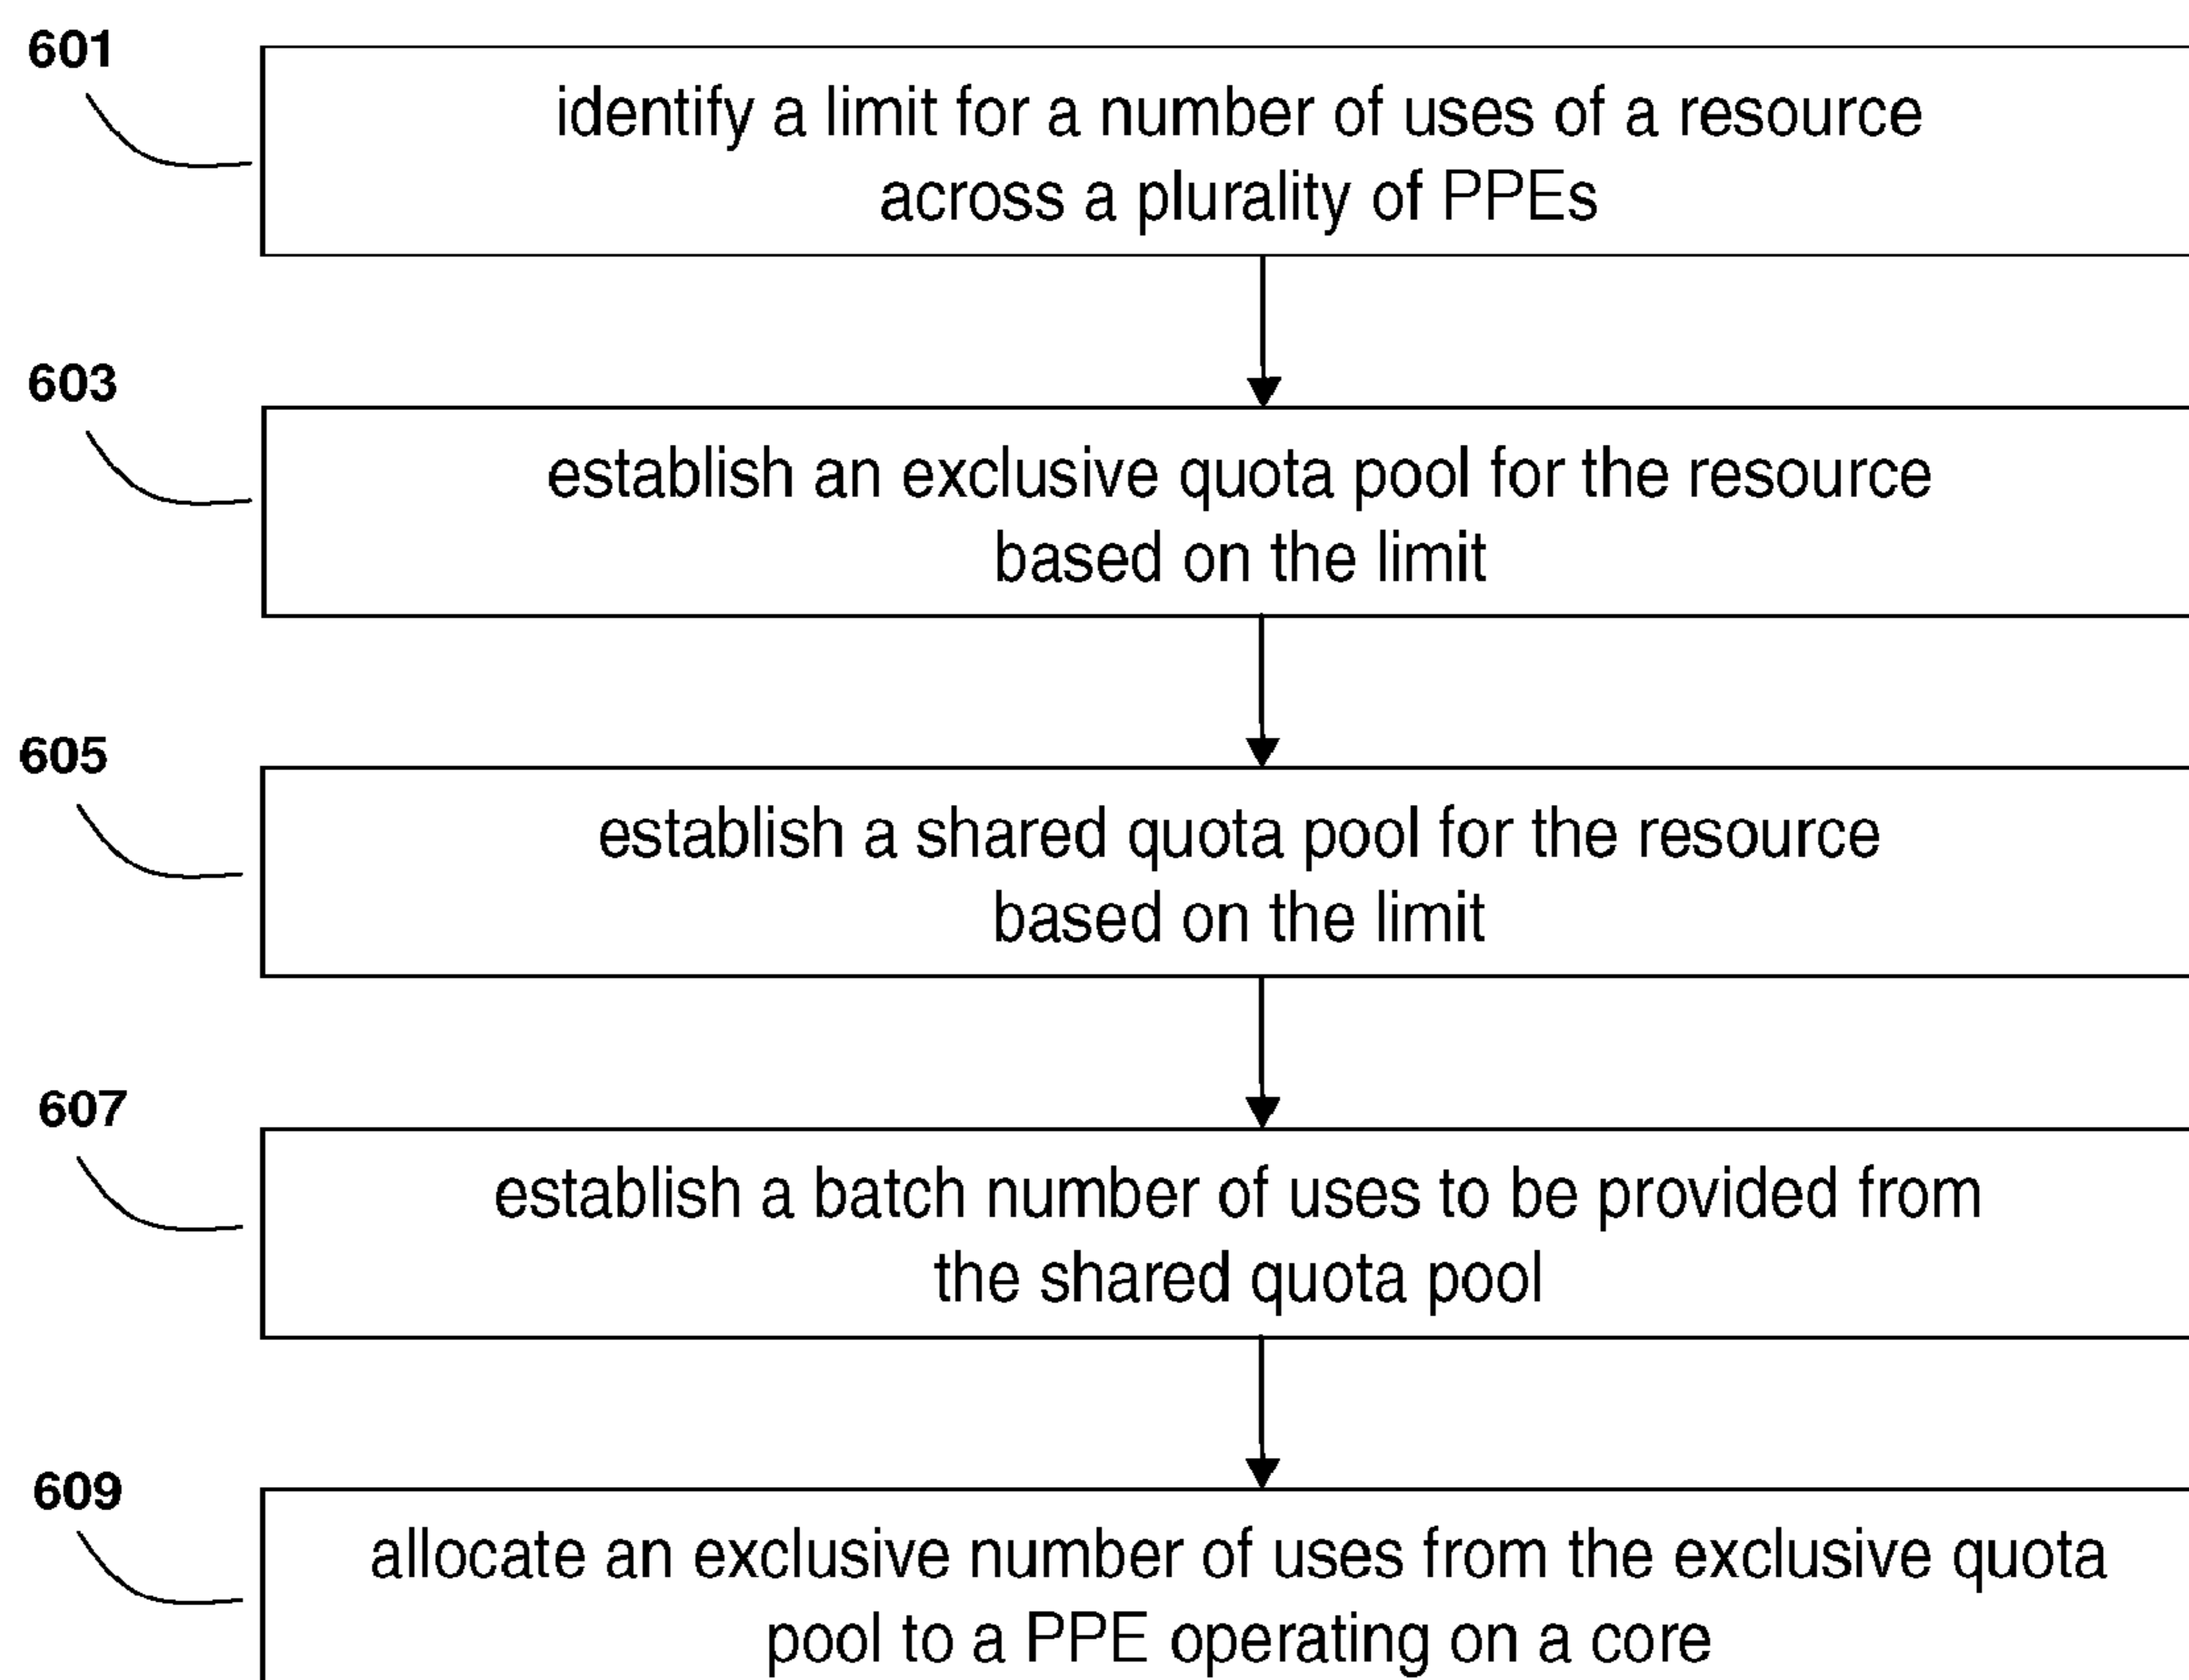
601

identify a limit for a number of uses of a resource across a plurality of PPEs

603

establish an exclusive quota pool for the resource based on the limit

605

establish a shared quota pool for the resource based on the limit

607

establish a batch number of uses to be provided from the shared quota pool

609

allocate an exclusive number of uses from the exclusive quota pool to a PPE operating on a core